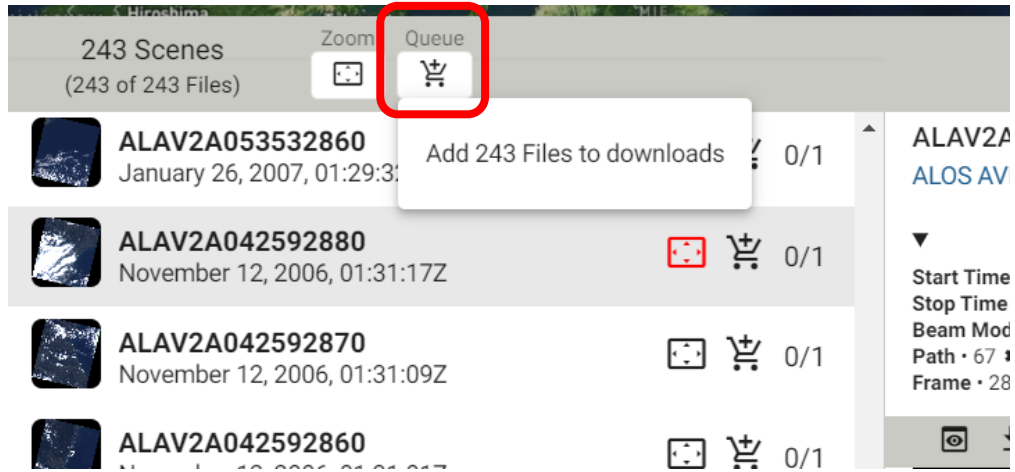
Hiroshima

243 Scenes
(243 of 243 Files)

Zoom

Queue

Add 243 Files to downloads

ALAV2A053532860
January 26, 2007, 01:29:3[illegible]

0/1

ALAV2A042592880
November 12, 2006, 01:31:17Z

0/1

ALAV2A042592870
November 12, 2006, 01:31:09Z

0/1

ALAV2A042592860

0/1

ALAV2A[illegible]
ALOS AV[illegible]

▼
Start Time
Stop Time
Beam Mod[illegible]
Path • 67
Frame • 28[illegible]